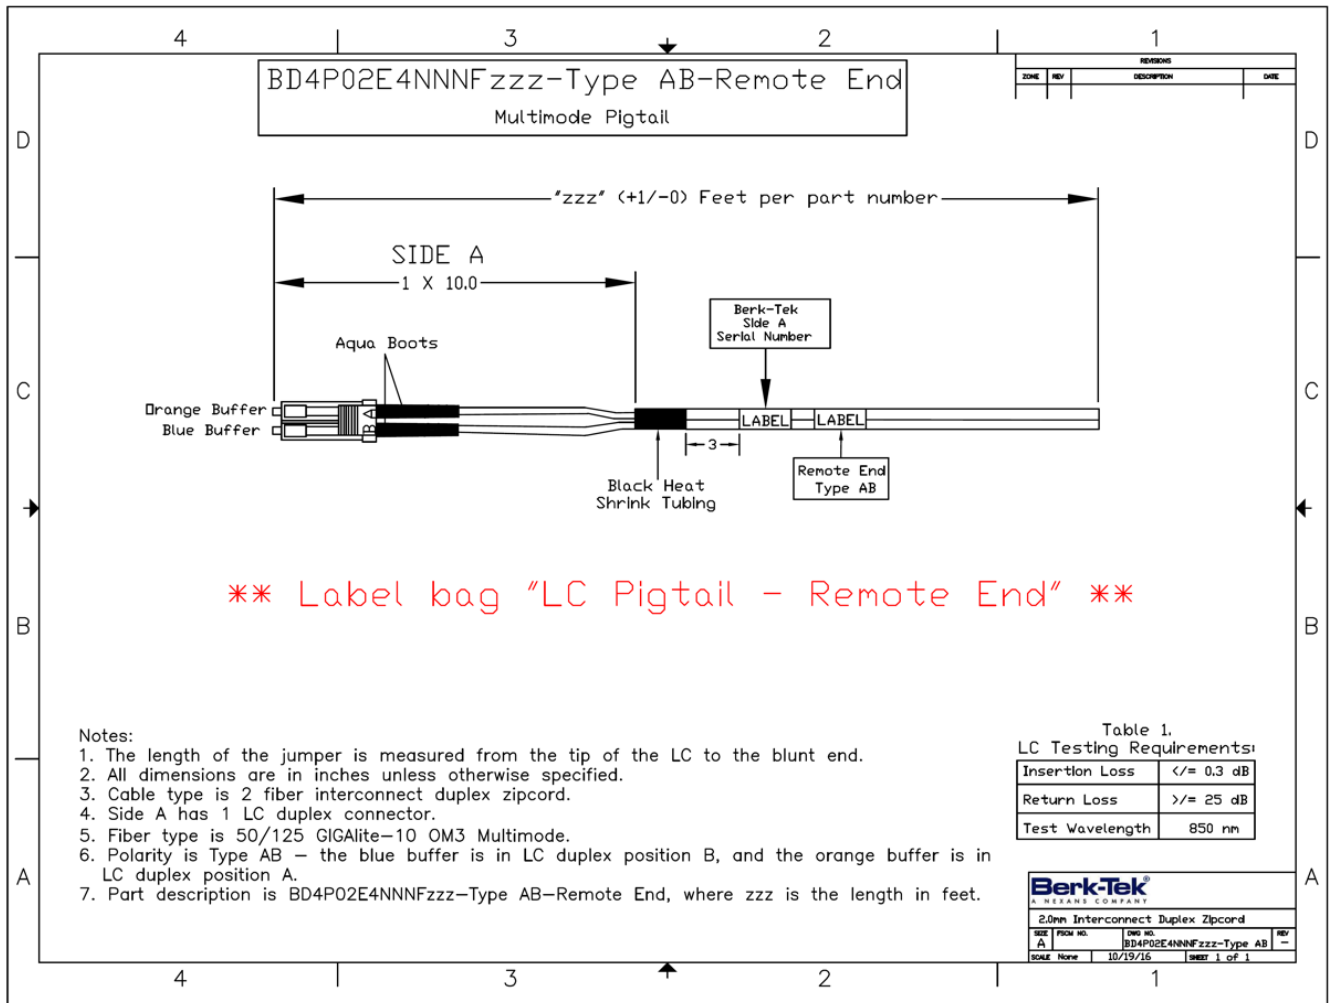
4 3 2 1

BD4P02E4NNNFzzz-Type AB-Remote End
Multimode Pigtail

REVISIONS
| ZONE | REV | DESCRIPTION | DATE |
|---|---|---|---|

D D

"zzz" (+1/-0) Feet per part number

SIDE A
1 X 10.0

Berk-Tek
Side A
Serial Number

Aqua Boots

Orange Buffer
Blue Buffer

A
B

LABEL LABEL

3

Black Heat
Shrink Tubing

Remote End
Type AB

C C

** Label bag "LC Pigtail - Remote End" **

B B

Notes:
1. The length of the jumper is measured from the tip of the LC to the blunt end.
2. All dimensions are in inches unless otherwise specified.
3. Cable type is 2 fiber interconnect duplex zipcord.
4. Side A has 1 LC duplex connector.
5. Fiber type is 50/125 GIGAlite-10 OM3 Multimode.
6. Polarity is Type AB – the blue buffer is in LC duplex position B, and the orange buffer is in LC duplex position A.
7. Part description is BD4P02E4NNNFzzz-Type AB-Remote End, where zzz is the length in feet.

Table 1.
LC Testing Requirements:

| Insertion Loss | </= 0.3 dB |
|---|---|
| Return Loss | >/= 25 dB |
| Test Wavelength | 850 nm |

A A

Berk-Tek
A NEXANS COMPANY
2.0mm Interconnect Duplex Zipcord
SIZE A FSCM NO. DWG NO. BD4P02E4NNNFzzz-Type AB REV –
SCALE None 10/19/16 SHEET 1 of 1

4 3 2 1